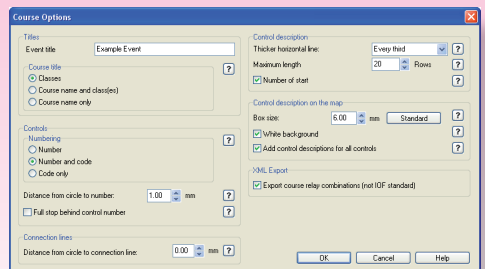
Course Options

Titles
Event title Example Event
Course title
Classes
Course name and class(es)
Course name only
?

Controls
Numbering
Number
Number and code
Code only
?
Distance from circle to number: 1.00 mm ?
Full stop behind control number ?

Connection lines
Distance from circle to connection line: 0.00 mm ?

Control description
Thicker horizontal line: Every third ?
Maximum length 20 Rows ?
Number of start ?

Control description on the map
Box size: 6.00 mm Standard ?
White background ?
Add control descriptions for all controls ?

XML Export
Export course relay combinations (not IOF standard) ?

OK Cancel Help